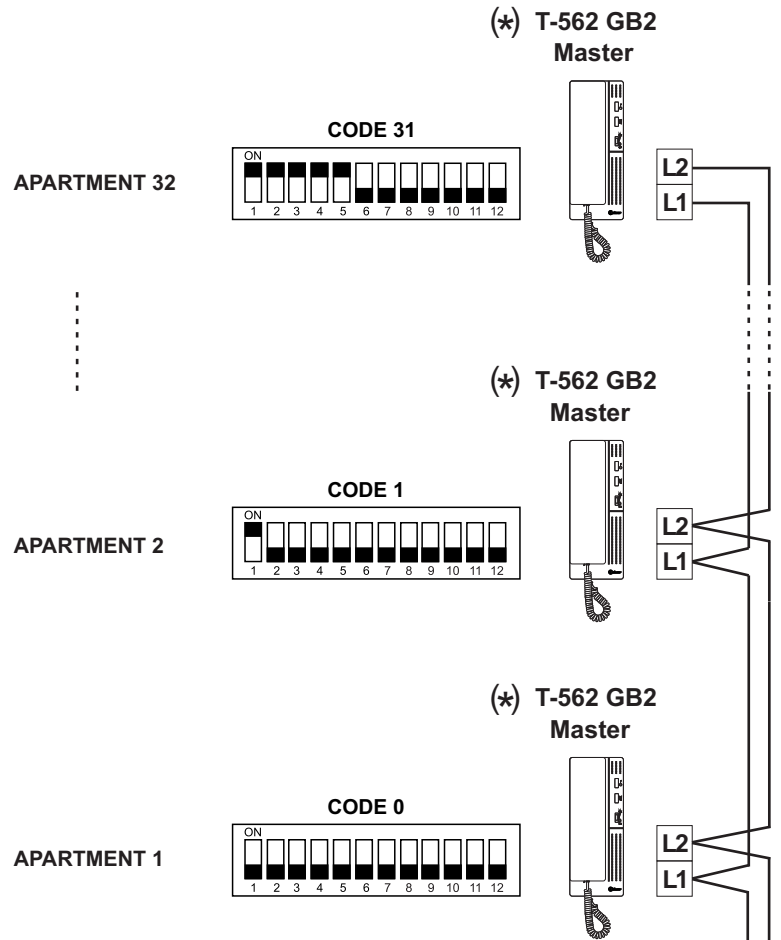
(*) T-562 GB2
Master

CODE 31

APARTMENT 32

ON
1 2 3 4 5 6 7 8 9 10 11 12

L2
L1

(*) T-562 GB2
Master

CODE 1

APARTMENT 2

ON
1 2 3 4 5 6 7 8 9 10 11 12

L2
L1

(*) T-562 GB2
Master

CODE 0

APARTMENT 1

ON
1 2 3 4 5 6 7 8 9 10 11 12

L2
L1